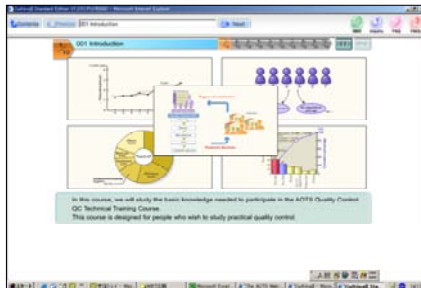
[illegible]

Contents   Previous   001 Introduction   Next

001 Introduction

In this course, we will study the basic knowledge needed to participate in the AOTS Quality Control QC Technical Training Course.
This course is designed for people who wish to study practical quality control.

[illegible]